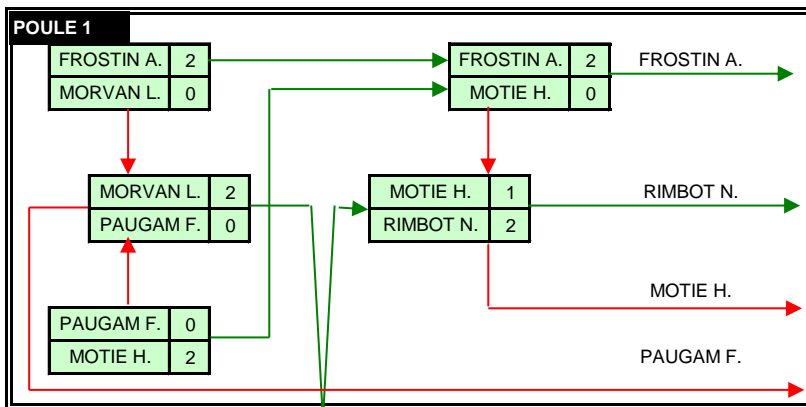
POULE 1

| FROSTIN A. | 2 |
|---|---|
| MORVAN L. | 0 |

| MORVAN L. | 2 |
|---|---|
| PAUGAM F. | 0 |

| PAUGAM F. | 0 |
|---|---|
| MOTIE H. | 2 |

| FROSTIN A. | 2 |
|---|---|
| MOTIE H. | 0 |

| MOTIE H. | 1 |
|---|---|
| RIMBOT N. | 2 |

FROSTIN A.

RIMBOT N.

MOTIE H.

PAUGAM F.